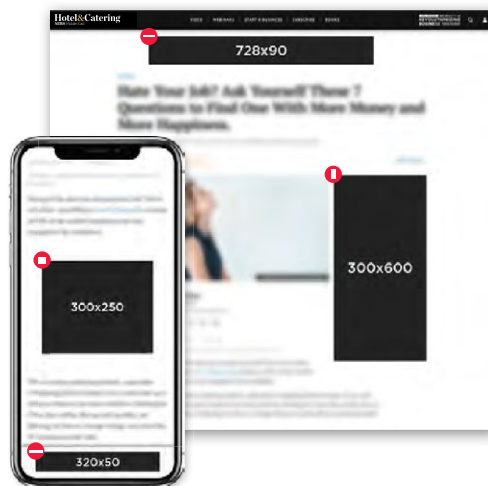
Hotel&Catering

VIDEO | WEBINARS | START A BUSINESS | SUBSCRIBE | BOOKS

728x90

Hate Your Job? Ask Yourself These 7 Questions to Find One With More Money and More Happiness.

300x600

300x250

320x50